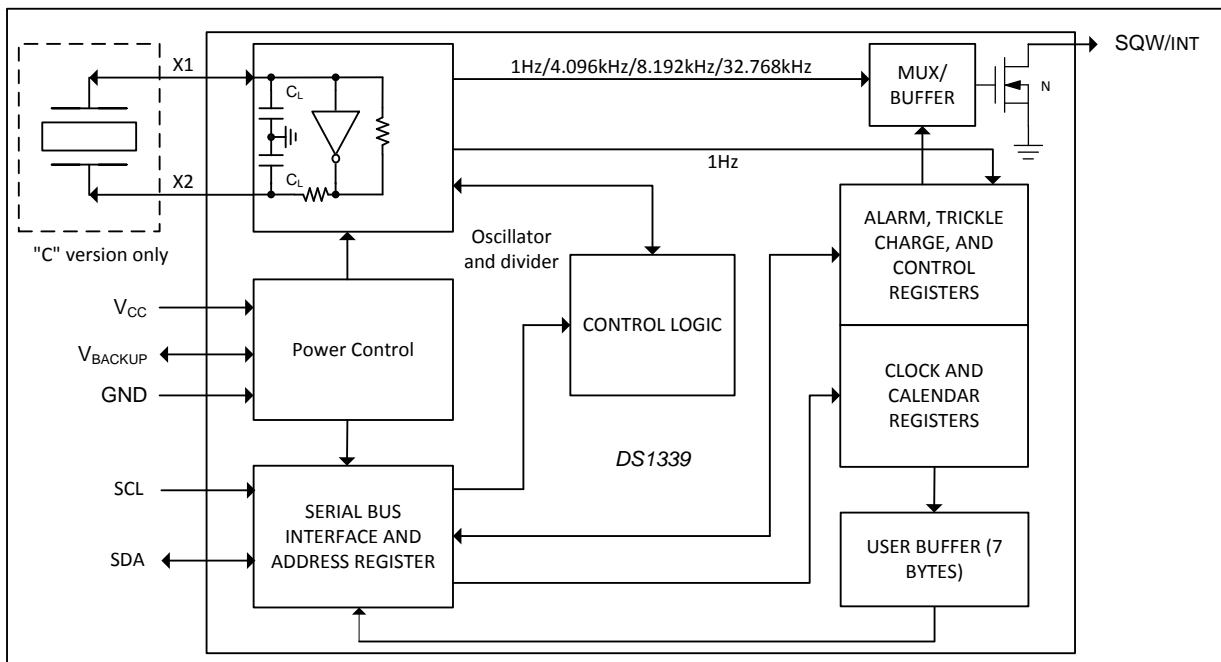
X1
X2
"C" version only
$C_L$
$C_L$
1Hz/4.096kHz/8.192kHz/32.768kHz
MUX/ BUFFER
N
SQW/INT
1Hz
Oscillator and divider
ALARM, TRICKLE CHARGE, AND CONTROL REGISTERS
$V_{CC}$
$V_{BACKUP}$
GND
Power Control
CONTROL LOGIC
CLOCK AND CALENDAR REGISTERS
DS1339
SCL
SDA
SERIAL BUS INTERFACE AND ADDRESS REGISTER
USER BUFFER (7 BYTES)